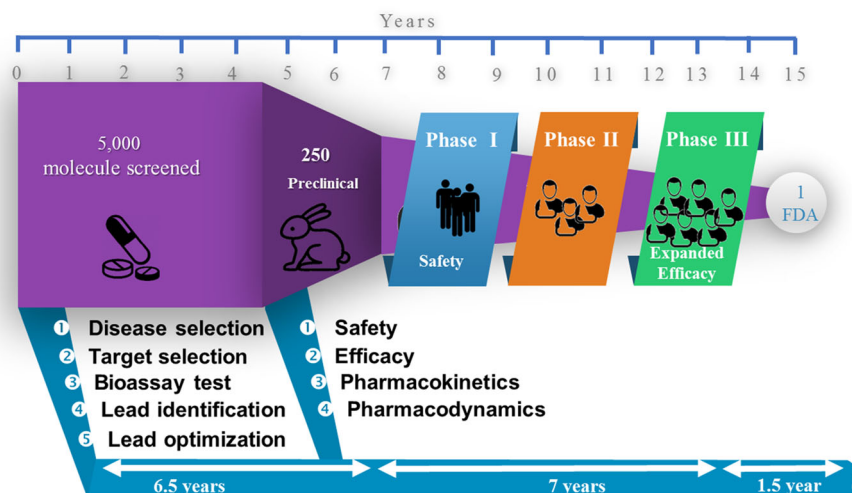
Years

0 1 2 3 4 5 6 7 8 9 10 11 12 13 14 15

5,000 molecule screened

250 Preclinical

Phase I

Safety

Phase II

Phase III

Expanded Efficacy

1 FDA

1 Disease selection
2 Target selection
3 Bioassay test
4 Lead identification
5 Lead optimization

1 Safety
2 Efficacy
3 Pharmacokinetics
4 Pharmacodynamics

6.5 years

7 years

1.5 year